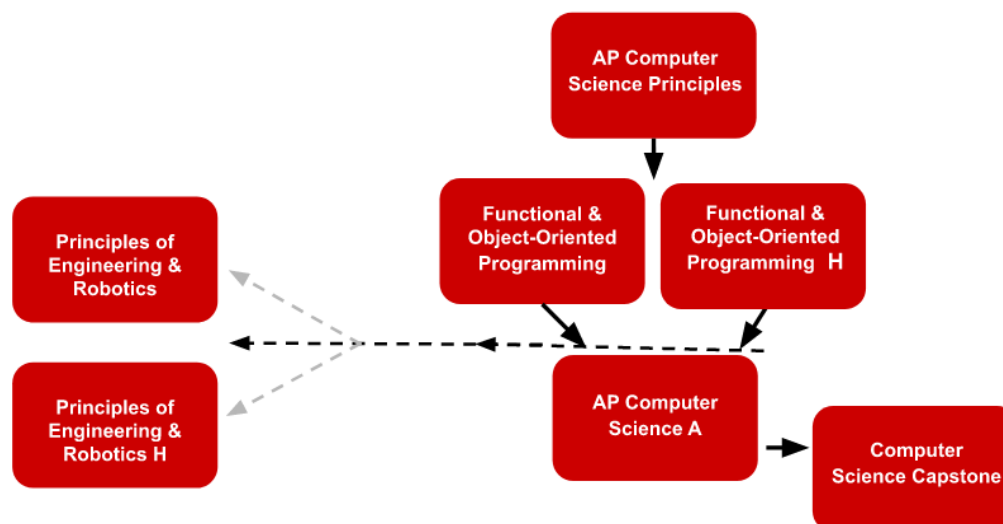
AP Computer Science Principles

Functional & Object-Oriented Programming

Functional & Object-Oriented Programming H

Principles of Engineering & Robotics

Principles of Engineering & Robotics H

AP Computer Science A

Computer Science Capstone